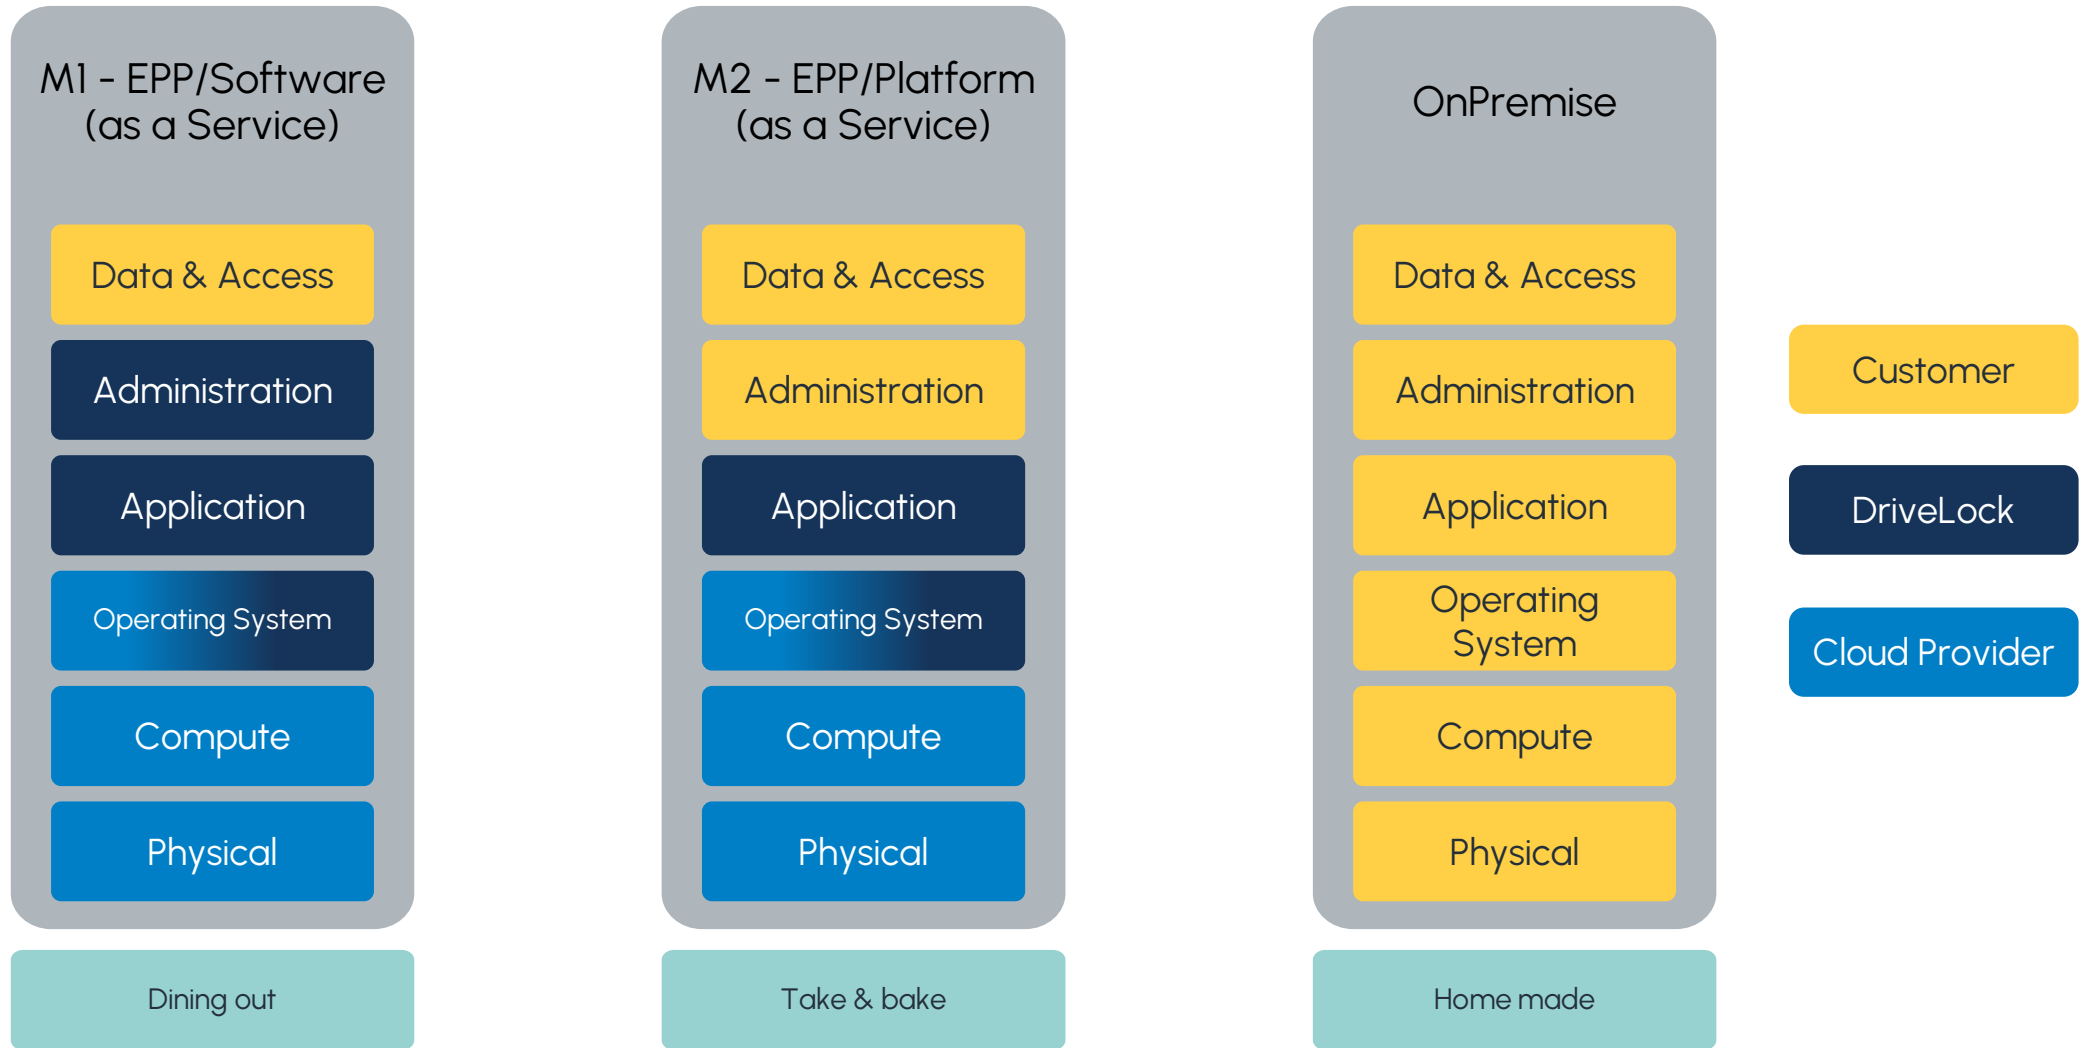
M1 - EPP/Software (as a Service)

Data & Access

Administration

Application

Operating System

Compute

Physical

Dining out

M2 - EPP/Platform (as a Service)

Data & Access

Administration

Application

Operating System

Compute

Physical

Take & bake

OnPremise

Data & Access

Administration

Application

Operating System

Compute

Physical

Home made

Customer

DriveLock

Cloud Provider